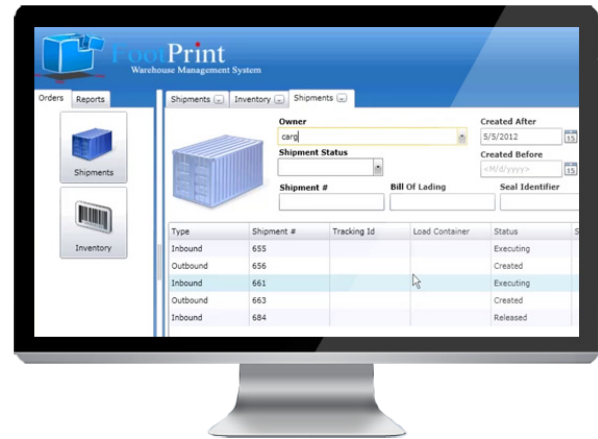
FootPrint
Warehouse Management System

Orders Reports

Shipments

Inventory

Shipments Inventory Shipments

Owner
carg

Shipment Status

Created After
5/5/2012

Created Before
<M/d/yyyy>

Shipment #

Bill Of Lading

Seal Identifier

| Type | Shipment # | Tracking Id | Load Container | Status |
|---|---|---|---|---|
| Inbound | 655 | | | Executing |
| Outbound | 656 | | | Created |
| Inbound | 661 | | | Executing |
| Outbound | 663 | | | Created |
| Inbound | 684 | | | Released |